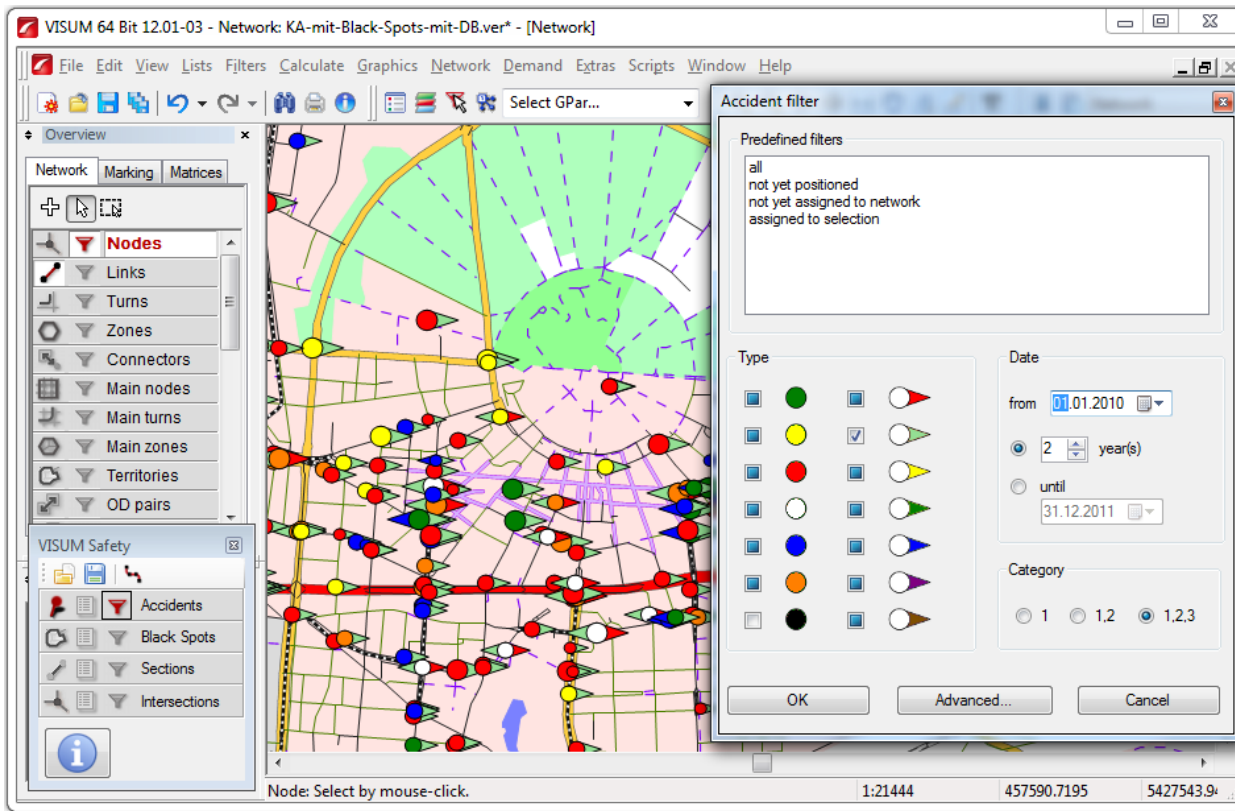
VISUM 64 Bit 12.01-03 - Network: KA-mit-Black-Spots-mit-DB.ver* - [Network]

File Edit View Lists Filters Calculate Graphics Network Demand Extras Scripts Window Help

Select GPar...

Overview

Network Marking Matrices

Nodes
Links
Turns
Zones
Connectors
Main nodes
Main turns
Main zones
Territories
OD pairs

VISUM Safety

Accidents
Black Spots
Sections
Intersections

Accident filter

Predefined filters

all
not yet positioned
not yet assigned to network
assigned to selection

Type

Date

from 01.01.2010

2 year(s)

until

31.12.2011

Category

1 1,2 1,2,3

OK Advanced... Cancel

Node: Select by mouse-click. 1:21444 457590.7195 5427543.9